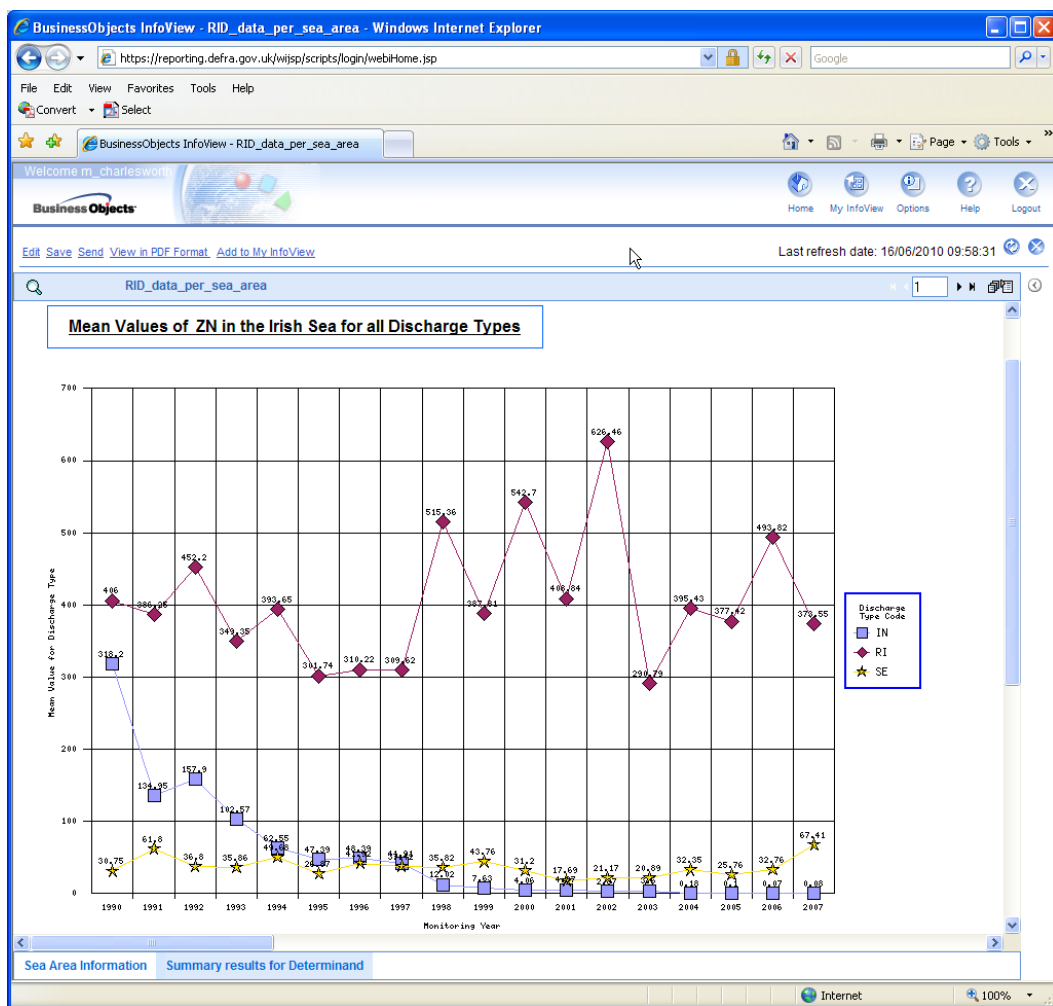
BusinessObjects InfoView - RID_data_per_sea_area - Windows Internet Explorer

https://reporting.defra.gov.uk/wijsp/scripts/login/webiHome.jsp

Google

File Edit View Favorites Tools Help

Convert Select

BusinessObjects InfoView - RID_data_per_sea_area

Page Tools

Welcome m_charlesworth

Business Objects

Home My InfoView Options Help Logout

Edit Save Send View in PDF Format Add to My InfoView

Last refresh date: 16/06/2010 09:58:31

RID_data_per_sea_area

1

Mean Values of ZN in the Irish Sea for all Discharge Types

700
600
500
400
300
200
100
0

Mean Value for Discharge Type

406 386.05 452.2 349.35 393.65 301.74 310.22 309.62 515.36 387.81 542.7 408.84 626.46 290.79 395.43 377.42 493.82 373.55

318.2 134.95 157.9 102.57 62.55 47.39 48.39 41.91 12.02 7.63 4.06 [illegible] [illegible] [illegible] 0.18 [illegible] 0.07 0.08

30.75 61.8 36.8 35.86 49.88 28.57 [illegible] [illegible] 35.82 43.76 31.2 17.69 21.17 20.89 32.35 25.76 32.76 67.41

1990 1991 1992 1993 1994 1995 1996 1997 1998 1999 2000 2001 2002 2003 2004 2005 2006 2007

Monitoring Year

Discharge Type Code
IN
RI
SE

Sea Area Information
Summary results for Determinand

Internet
100%